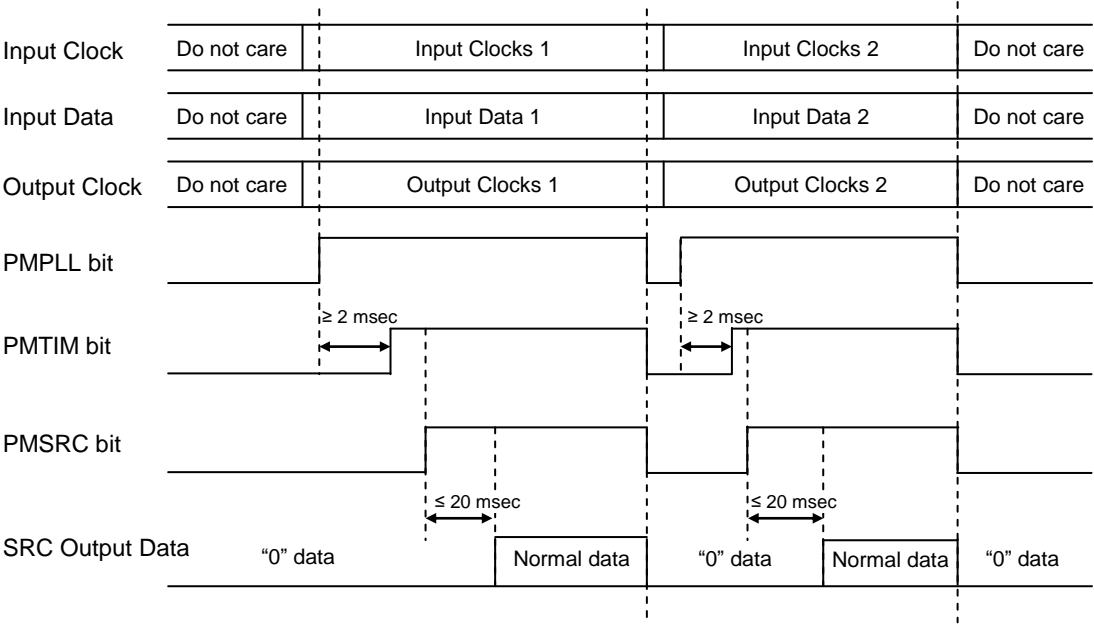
Input Clock
Do not care
Input Clocks 1
Input Clocks 2
Do not care

Input Data
Do not care
Input Data 1
Input Data 2
Do not care

Output Clock
Do not care
Output Clocks 1
Output Clocks 2
Do not care

PMPLL bit

PMTIM bit
≥ 2 msec
≥ 2 msec

PMSRC bit
≤ 20 msec
≤ 20 msec

SRC Output Data
“0” data
Normal data
“0” data
Normal data
“0” data